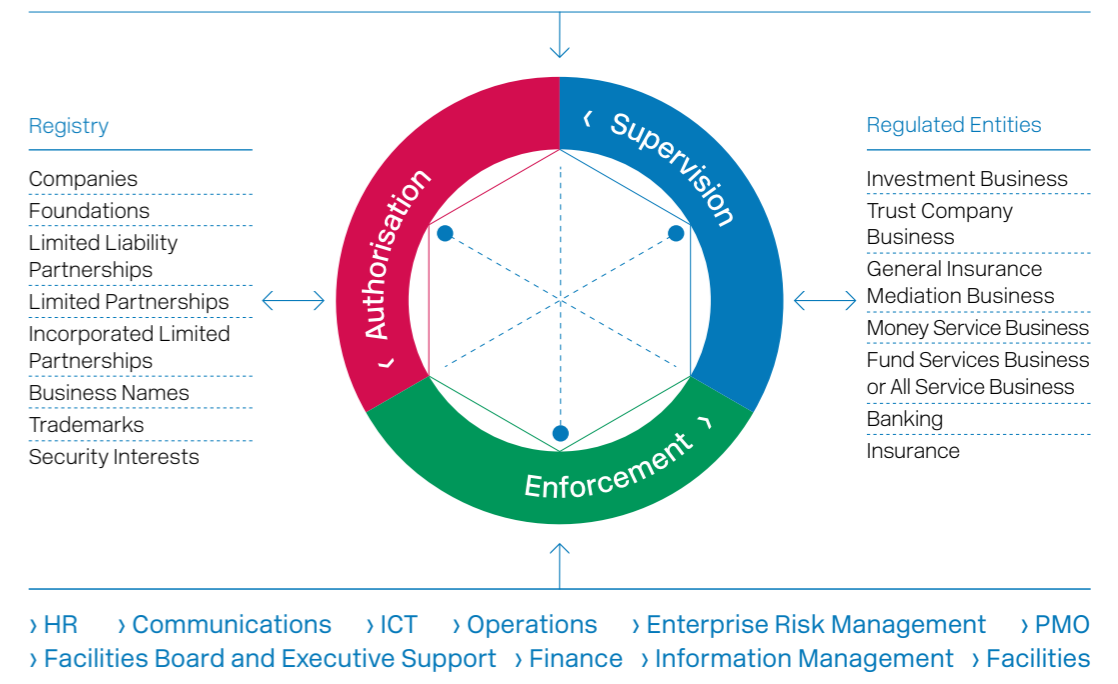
Registry

Companies
Foundations
Limited Liability Partnerships
Limited Partnerships
Incorporated Limited Partnerships
Business Names
Trademarks
Security Interests

‹ Authorisation
‹ Supervision
Enforcement ›

Regulated Entities

Investment Business
Trust Company Business
General Insurance Mediation Business
Money Service Business
Fund Services Business or All Service Business
Banking
Insurance

› HR › Communications › ICT › Operations › Enterprise Risk Management › PMO
› Facilities Board and Executive Support › Finance › Information Management › Facilities